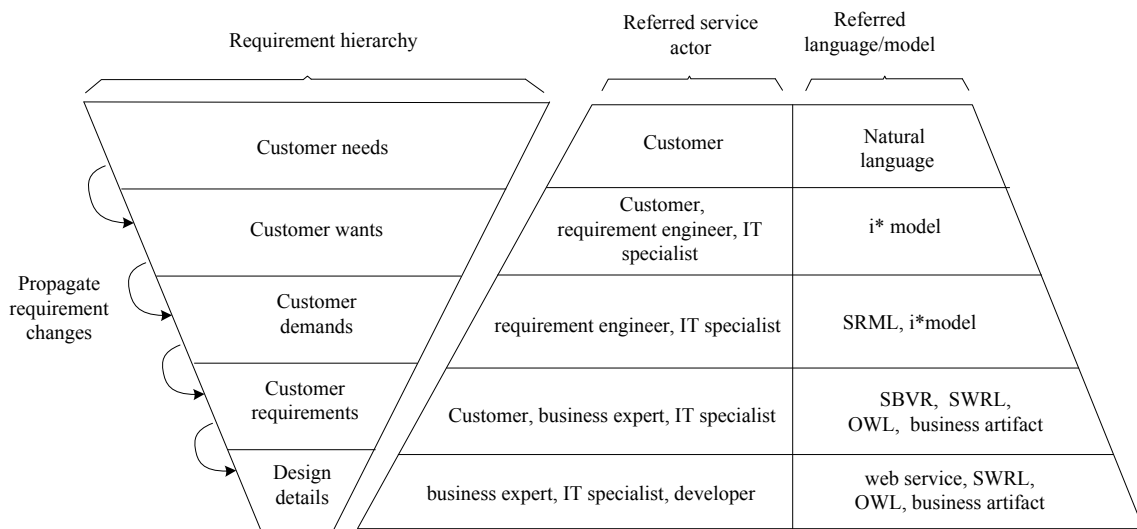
Requirement hierarchy

Referred service actor

Referred language/model

Propagate requirement changes

| Requirement hierarchy | Referred service actor | Referred language/model |
|---|---|---|
| Customer needs | Customer | Natural language |
| Customer wants | Customer, requirement engineer, IT specialist | i* model |
| Customer demands | requirement engineer, IT specialist | SRML, i*model |
| Customer requirements | Customer, business expert, IT specialist | SBVR, SWRL, OWL, business artifact |
| Design details | business expert, IT specialist, developer | web service, SWRL, OWL, business artifact |